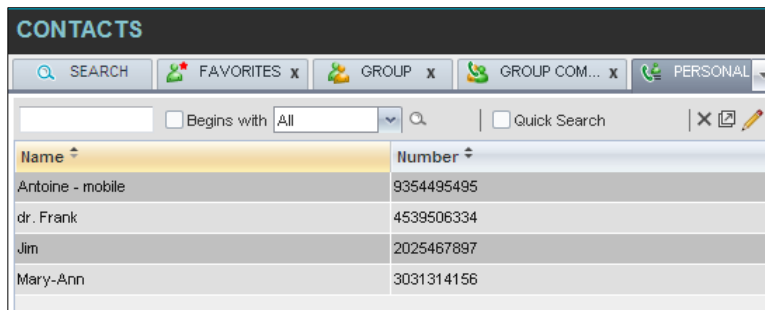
CONTACTS

SEARCH | FAVORITES x | GROUP x | GROUP COM... x | PERSONAL

Begins with All

Quick Search

| Name | Number |
|---|---|
| Antoine - mobile | 9354495495 |
| dr. Frank | 4539506334 |
| Jim | 2025467897 |
| Mary-Ann | 3031314156 |